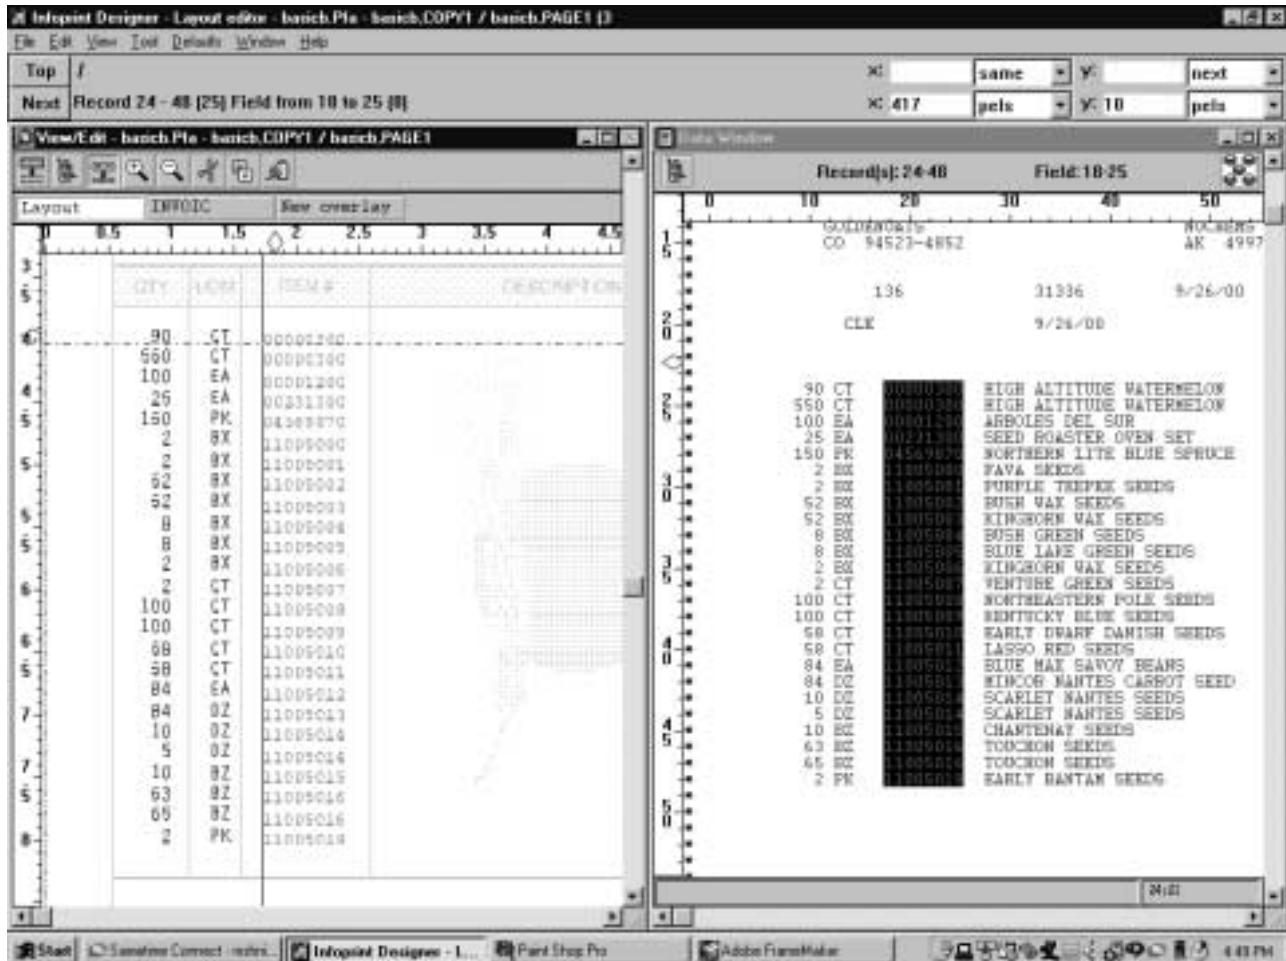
Infoprint Designer - Layout editor - basich.Pfe - basich.COPY1 / basich.PAGE1 (3
File Edit View Tool Defaults Window Help
Top /
Next Record 24 - 48 (25) Field from 18 to 25 (8)
X: same Y: next
X: 417 pels Y: 18 pels

View/Edit - basich.Pfe - basich.COPY1 / basich.PAGE1
Layout INVOIC New overlay
0 0.5 1 1.5 2 2.5 3 3.5 4 4.5
QTY UOM ITEM # DESCRIPTION
90 CT 00000220
550 CT 00000230
100 EA 00001200
25 EA 00231300
150 PK 04569870
2 BX 11005000
2 BX 11005001
52 BX 11005002
52 BX 11005003
8 BX 11005004
8 BX 11005005
2 BX 11005006
2 CT 11005007
100 CT 11005008
100 CT 11005009
58 CT 11005010
58 CT 11005011
84 EA 11005012
84 OZ 11005013
10 OZ 11005014
5 OZ 11005014
10 BZ 11005015
63 BZ 11005016
65 BZ 11005016
2 PK 11005018

Data Window
Record(s): 24-48 Field: 18-25
0 10 20 30 40 50
GOLDENGATE NOCHERS
CO 94523-4852 AK 4997
136 31336 9/26/00
CLE 9/24/00
90 CT HIGH ALTITUDE WATERMELON
550 CT HIGH ALTITUDE WATERMELON
100 EA ARBOLES DEL SUR
25 EA SEED ROASTER OVEN SET
150 PK NORTHERN LITE BLUE SPRUCE
2 BX FAVA SEEDS
2 BX PURPLE TEEPEE SEEDS
52 BX BUSH WAX SEEDS
52 BX KINGHORN WAX SEEDS
8 BX BUSH GREEN SEEDS
8 BX BLUE LAKE GREEN SEEDS
2 BX KINGHORN WAX SEEDS
2 CT VENTURE GREEN SEEDS
100 CT NORTHEASTERN POLE SEEDS
100 CT KENTUCKY BLUE SEEDS
58 CT EARLY DWARF DANISH SEEDS
58 CT LASSO RED SEEDS
84 EA BLUE MAX SAVOY BEANS
84 DZ MINCOR NANTES CARROT SEED
10 DZ SCARLET NANTES SEEDS
5 DZ SCARLET NANTES SEEDS
10 BZ CHANTENAY SEEDS
63 BZ TOUCHON SEEDS
65 BZ TOUCHON SEEDS
2 PK EARLY BANTAM SEEDS

Start Samsung Connect Infoprint Designer - I... Paint Shop Pro Adobe FrameMaker 4:49 PM